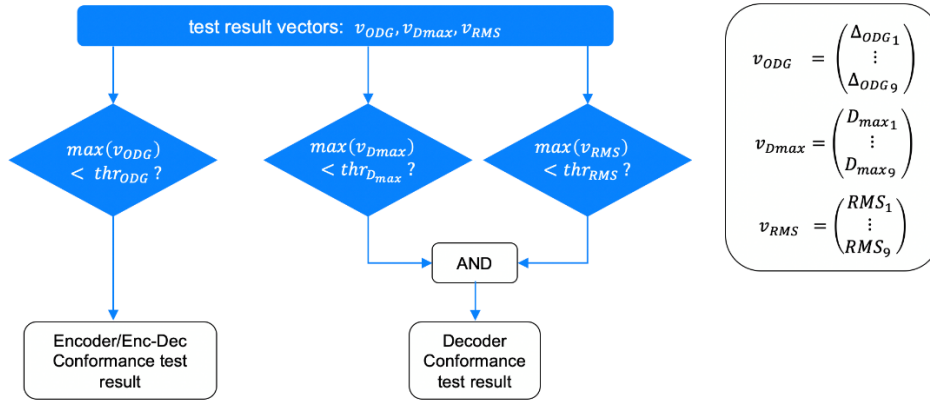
test result vectors: $v_{ODG}, v_{Dmax}, v_{RMS}$

$max(v_{ODG}) < thr_{ODG}$ ?

$max(v_{Dmax}) < thr_{D_{max}}$ ?

$max(v_{RMS}) < thr_{RMS}$ ?

AND

Encoder/Enc-Dec Conformance test result

Decoder Conformance test result

$v_{ODG} = \begin{pmatrix} \Delta_{ODG_1} \\ \vdots \\ \Delta_{ODG_9} \end{pmatrix}$

$v_{Dmax} = \begin{pmatrix} D_{max_1} \\ \vdots \\ D_{max_9} \end{pmatrix}$

$v_{RMS} = \begin{pmatrix} RMS_1 \\ \vdots \\ RMS_9 \end{pmatrix}$